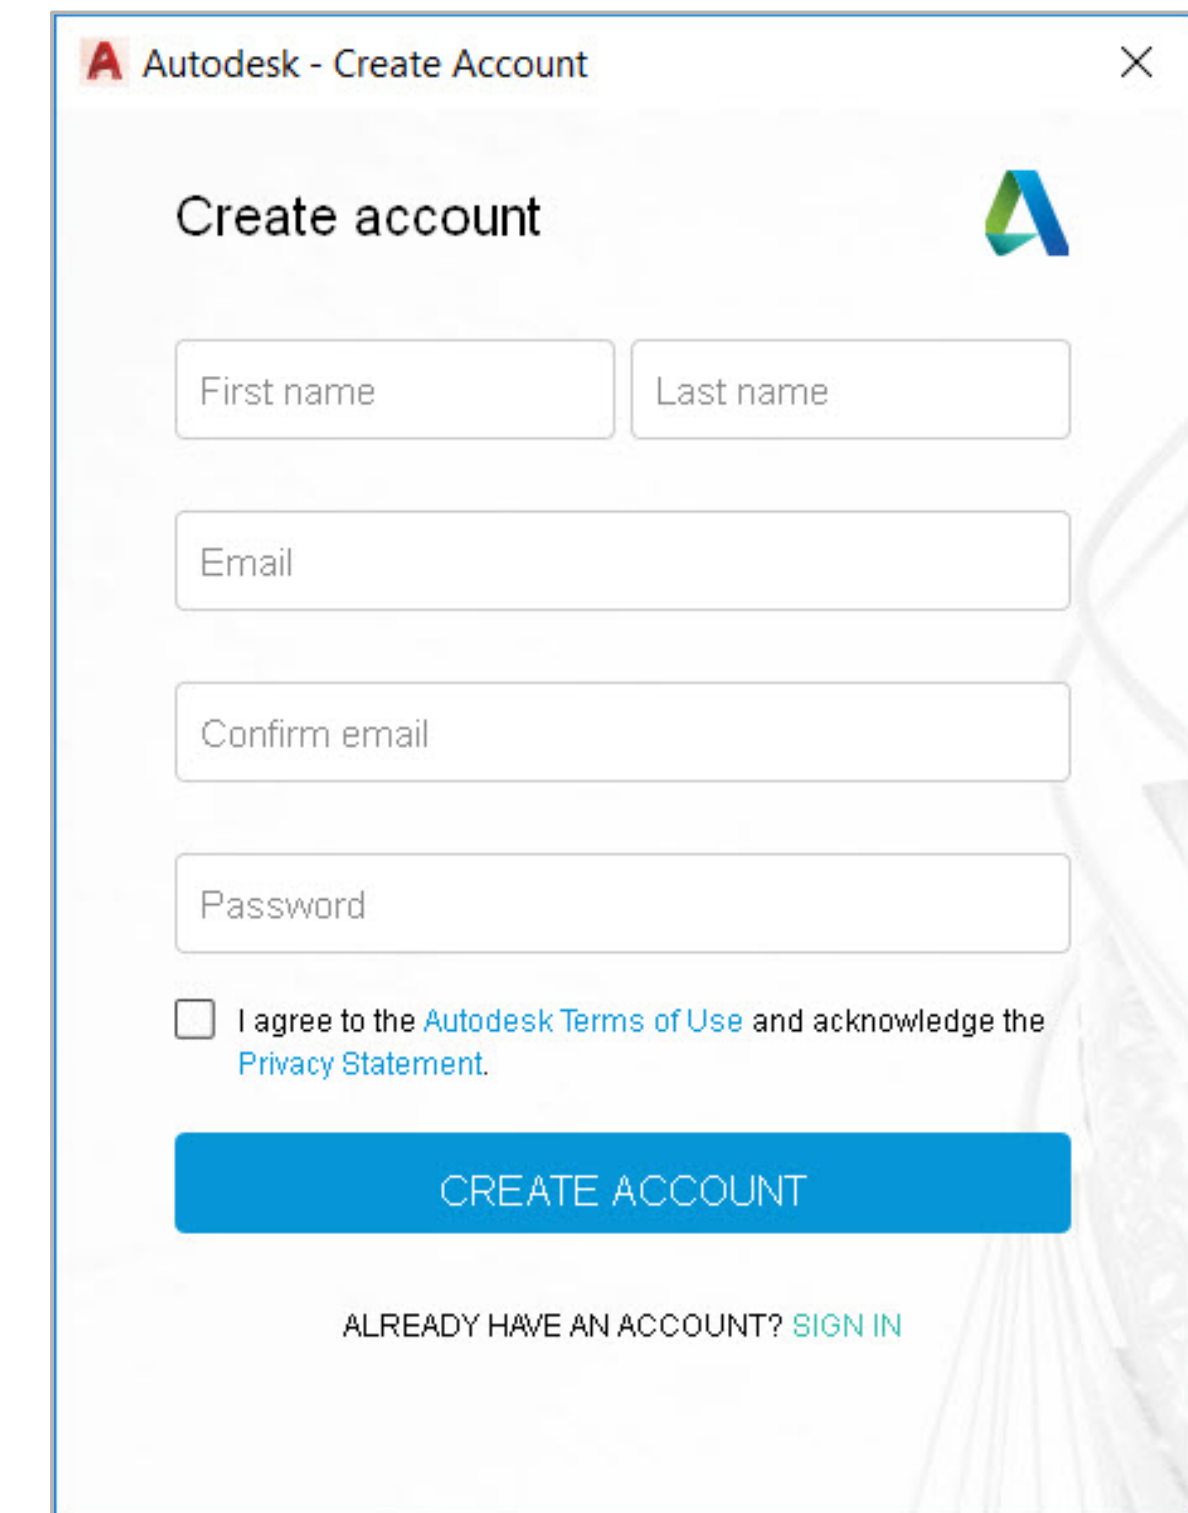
Autodesk - Create Account

Create account

First name

Last name

Email

Confirm email

Password

I agree to the Autodesk Terms of Use and acknowledge the Privacy Statement.

CREATE ACCOUNT

ALREADY HAVE AN ACCOUNT? SIGN IN